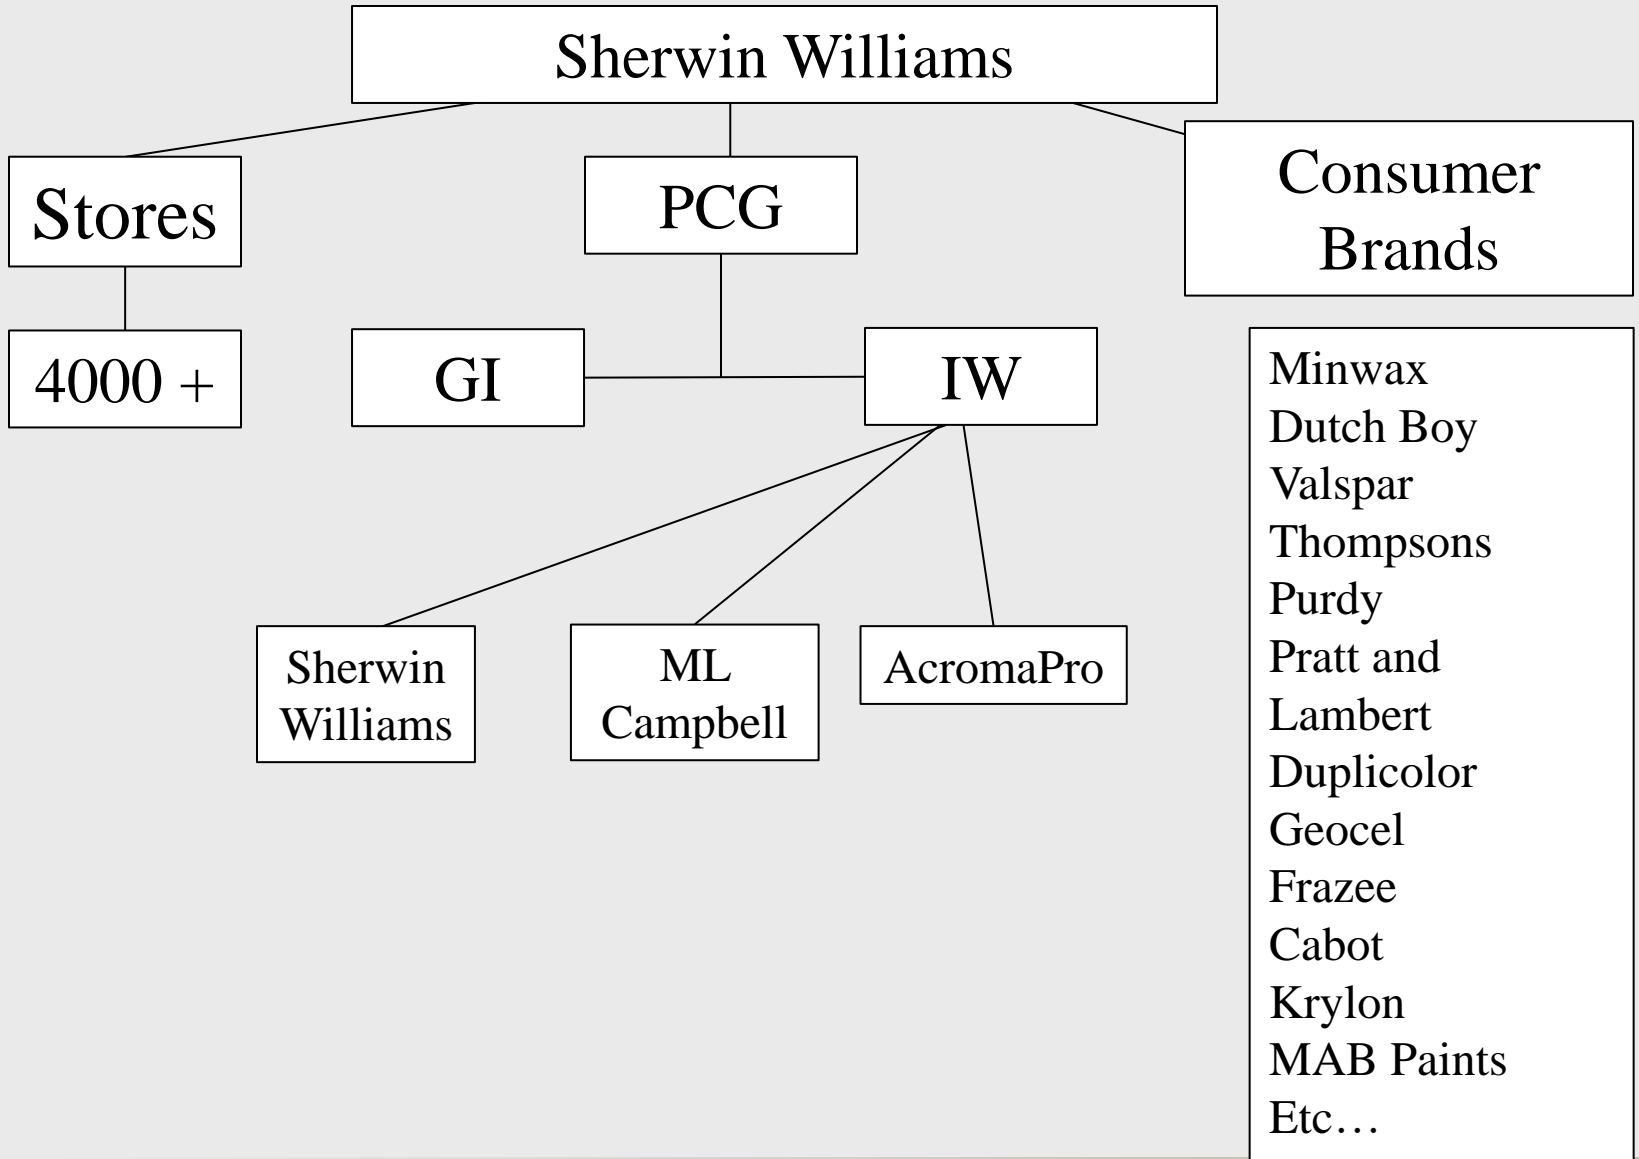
Sherwin Williams

Stores

PCG

Consumer Brands

4000 +

GI

IW

Minwax
Dutch Boy
Valspar
Thompsons
Purdy
Pratt and Lambert
Duplicolor
Geocel
Frazee
Cabot
Krylon
MAB Paints
Etc…

Sherwin Williams

ML Campbell

AcromaPro